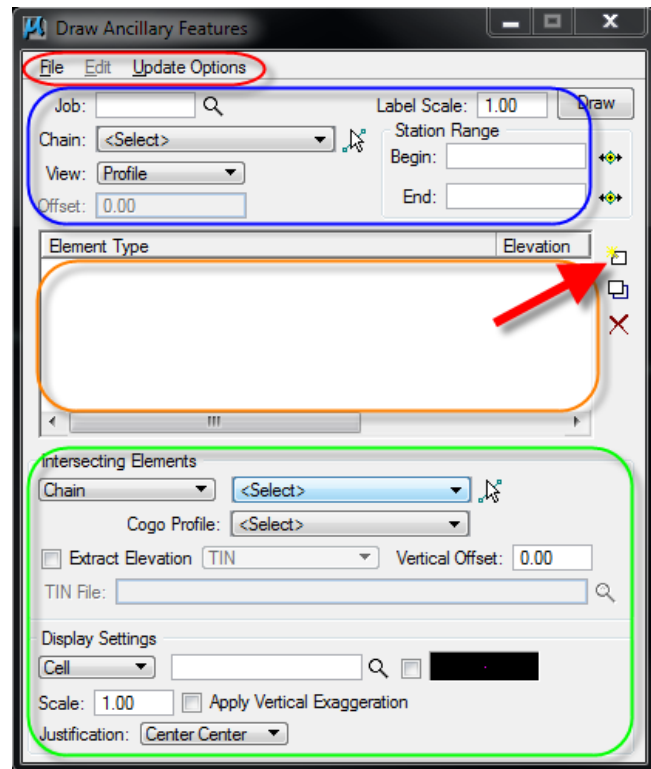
Draw Ancillary Features

File Edit Update Options

Job:
Label Scale: 1.00
Draw
Chain: <Select>
Station Range
View: Profile
Begin:
Offset: 0.00
End:

Element Type
Elevation

Intersecting Elements
Chain
<Select>
Cogo Profile: <Select>
Extract Elevation TIN
Vertical Offset: 0.00
TIN File:

Display Settings
Cell
Scale: 1.00
Apply Vertical Exaggeration
Justification: Center Center